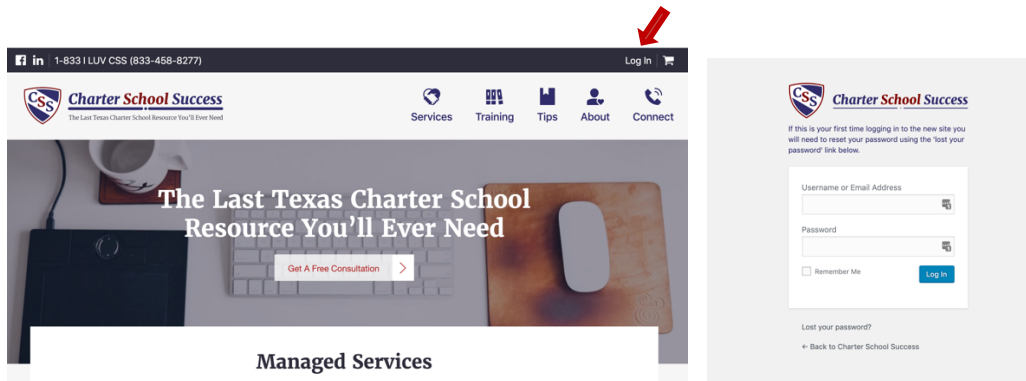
1-833 I LUV CSS (833-458-8277)

Log In

CSS Charter School Success
The Last Texas Charter School Resource You'll Ever Need

Services Training Tips About Connect

The Last Texas Charter School Resource You'll Ever Need

Get A Free Consultation

Managed Services

CSS Charter School Success

If this is your first time logging in to the new site you will need to reset your password using the 'lost your password' link below.

Username or Email Address

Password

Remember Me

Log In

Lost your password?

← Back to Charter School Success